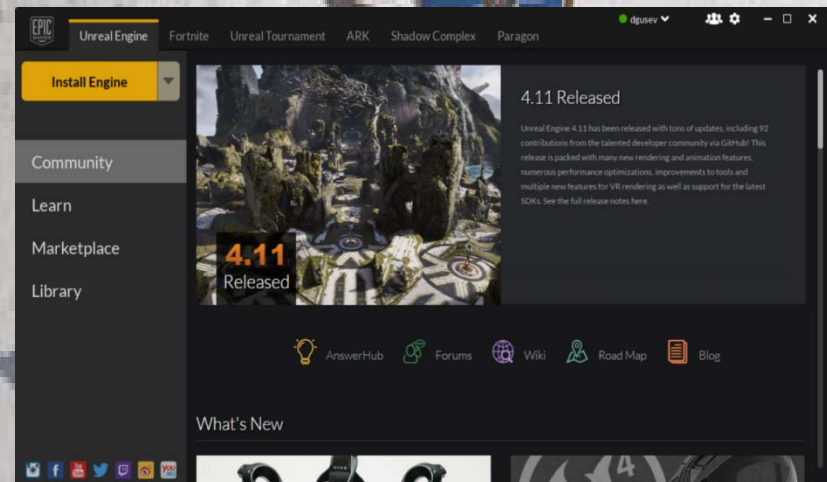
EPIC GAMES

Unreal Engine Fortnite Unreal Tournament ARK Shadow Complex Paragon

dgusev

Install Engine

Community

Learn

Marketplace

Library

4.11 Released

4.11 Released

Unreal Engine 4.11 has been released with tons of updates, including 92 contributions from the talented developer community via GitHub! This release is packed with many new rendering and animation features, numerous performance optimizations, improvements to tools and multiple new features for VR rendering as well as support for the latest SDKs. See the full release notes here.

AnswerHub Forums Wiki Road Map Blog

What's New

4